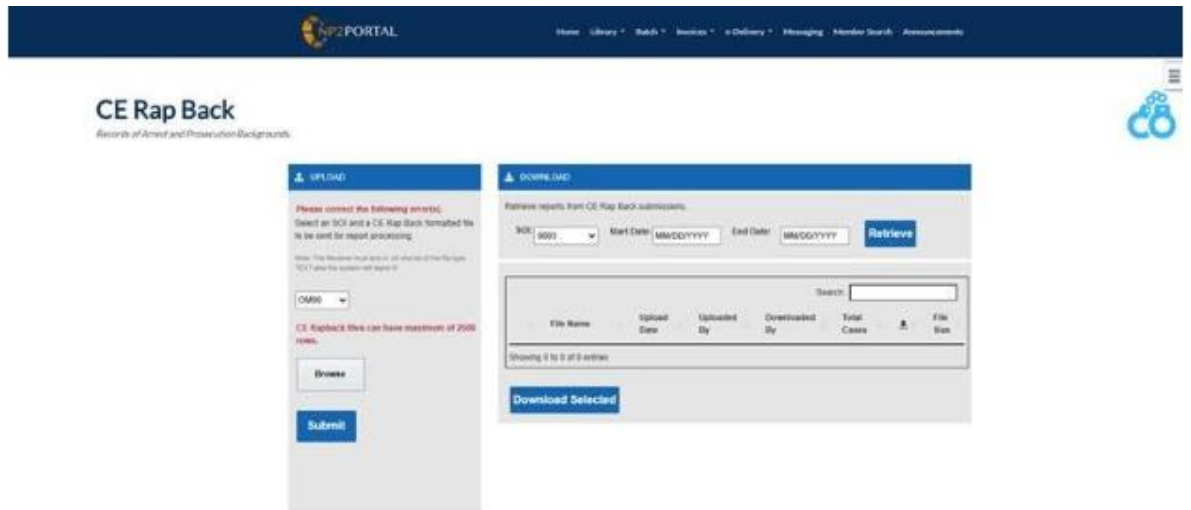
NP2PORTAL

Home Library ▾ Batch ▾ Invoices ▾ e-Delivery ▾ Messaging Member Search Announcements

CE Rap Back

Records of Arrest and Prosecution Backgrounds.

UPLOAD

Please correct the following error(s):

Select an SOI and a CE Rap Back formatted file to be sent for report processing.

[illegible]

OM90

CE Rapback files can have maximum of 2500 rows.

Browse

Submit

DOWNLOAD

Retrieve reports from CE Rap Back submissions.

SOI: 9093 Start Date: MM/DD/YYYY End Date: MM/DD/YYYY Retrieve

Search:

| File Name | Upload Date | Uploaded By | Downloaded By | Total Cases | | File Size |
|---|---|---|---|---|---|---|

Showing 0 to 0 of 0 entries

Download Selected